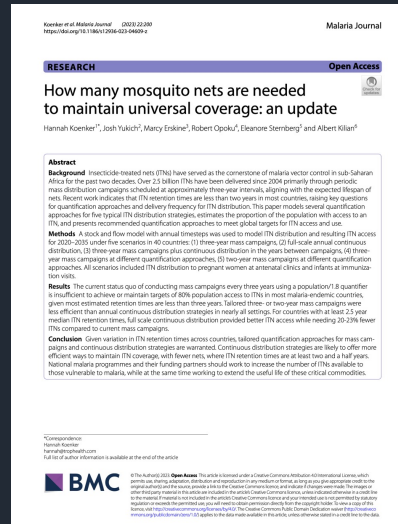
Koenker et al. Malaria Journal (2023) 22:200
https://doi.org/10.1186/s12936-023-04609-z

Malaria Journal

RESEARCH

Open Access

How many mosquito nets are needed to maintain universal coverage: an update

Hannah Koenker$^{1*}$, Josh Yukich$^2$, Marcy Erskine$^3$, Robert Opoku$^4$, Eleanore Sternberg$^5$ and Albert Kilian$^6$

Abstract

Background Insecticide-treated nets (ITNs) have served as the cornerstone of malaria vector control in sub-Saharan Africa for the past two decades. Over 2.5 billion ITNs have been delivered since 2004 primarily through periodic mass distribution campaigns scheduled at approximately three-year intervals, aligning with the expected lifespan of nets. Recent work indicates that ITN retention times are less than two years in most countries, raising key questions for quantification approaches and delivery frequency for ITN distribution. This paper models several quantification approaches for five typical ITN distribution strategies, estimates the proportion of the population with access to an ITN, and presents recommended quantification approaches to meet global targets for ITN access and use.

Methods A stock and flow model with annual timesteps was used to model ITN distribution and resulting ITN access for 2020–2035 under five scenarios in 40 countries: (1) three-year mass campaigns, (2) full-scale annual continuous distribution, (3) three-year mass campaigns plus continuous distribution in the years between campaigns, (4) three-year mass campaigns at different quantification approaches, (5) two-year mass campaigns at different quantification approaches. All scenarios included ITN distribution to pregnant women at antenatal clinics and infants at immunization visits.

Results The current status quo of conducting mass campaigns every three years using a population/1.8 quantifier is insufficient to achieve or maintain targets of 80% population access to ITNs in most malaria-endemic countries, given most estimated retention times are less than three years. Tailored three- or two-year mass campaigns were less efficient than annual continuous distribution strategies in nearly all settings. For countries with at least 2.5 year median ITN retention times, full scale continuous distribution provided better ITN access while needing 20-23% fewer ITNs compared to current mass campaigns.

Conclusion Given variation in ITN retention times across countries, tailored quantification approaches for mass campaigns and continuous distribution strategies are warranted. Continuous distribution strategies are likely to offer more efficient ways to maintain ITN coverage, with fewer nets, where ITN retention times are at least two and a half years. National malaria programmes and their funding partners should work to increase the number of ITNs available to those vulnerable to malaria, while at the same time working to extend the useful life of these critical commodities.

*Correspondence:
Hannah Koenker
hannah@trophealth.com
Full list of author information is available at the end of the article

BMC

© The Author(s) 2023. Open Access This article is licensed under a Creative Commons Attribution 4.0 International License, which permits use, sharing, adaptation, distribution and reproduction in any medium or format, as long as you give appropriate credit to the original author(s) and the source, provide a link to the Creative Commons licence, and indicate if changes were made. The images or other third party material in this article are included in the article's Creative Commons licence, unless indicated otherwise in a credit line to the material. If material is not included in the article's Creative Commons licence and your intended use is not permitted by statutory regulation or exceeds the permitted use, you will need to obtain permission directly from the copyright holder. To view a copy of this licence, visit http://creativecommons.org/licenses/by/4.0/. The Creative Commons Public Domain Dedication waiver (http://creativecommons.org/publicdomain/zero/1.0/) applies to the data made available in this article, unless otherwise stated in a credit line to the data.